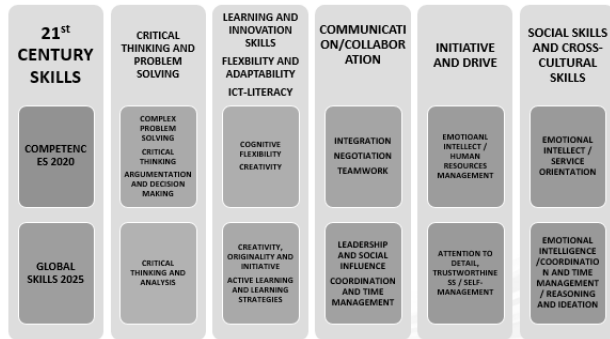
| $21^{st}$ CENTURY SKILLS | CRITICAL THINKING AND PROBLEM SOLVING | LEARNING AND INNOVATION SKILLS FLEXBILITY AND ADAPTABILITY ICT-LITERACY | COMMUNICATION/COLLABORATION | INITIATIVE AND DRIVE | SOCIAL SKILLS AND CROSS-CULTURAL SKILLS |
|---|---|---|---|---|---|
| COMPETENCES 2020 | COMPLEX PROBLEM SOLVING CRITICAL THINKING ARGUMENTATION AND DECISION MAKING | COGNITIVE FLEXIBILITY CREATIVITY | INTEGRATION NEGOTIATION TEAMWORK | EMOTIOANL INTELLECT / HUMAN RESOURCES MANAGEMENT | EMOTIONAL INTELLECT / SERVICE ORIENTATION |
| GLOBAL SKILLS 2025 | CRITICAL THINKING AND ANALYSIS | CREATIVITY, ORIGINALITY AND INITIATIVE ACTIVE LEARNING AND LEARNING STRATEGIES | LEADERSHIP AND SOCIAL INFLUENCE COORDINATION AND TIME MANAGEMENT | ATTENTION TO DETAIL, TRUSTWORTHINESS / SELF-MANAGEMENT | EMOTIONAL INTELLIGENCE /COORDINATION AND TIME MANAGEMENT / REASONING AND IDEATION |